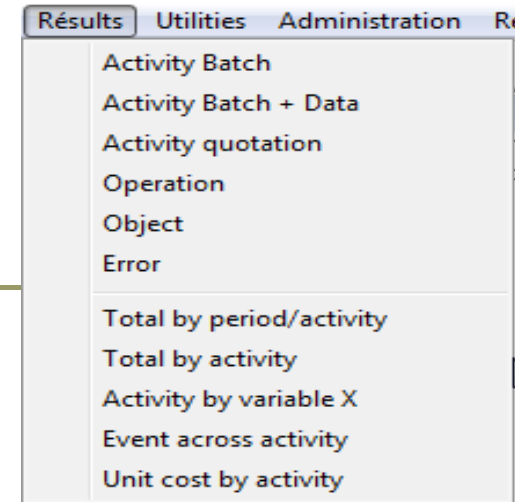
Résults Utilities Administration R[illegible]

Activity Batch
Activity Batch + Data
Activity quotation
Operation
Object
Error
Total by period/activity
Total by activity
Activity by variable X
Event across activity
Unit cost by activity